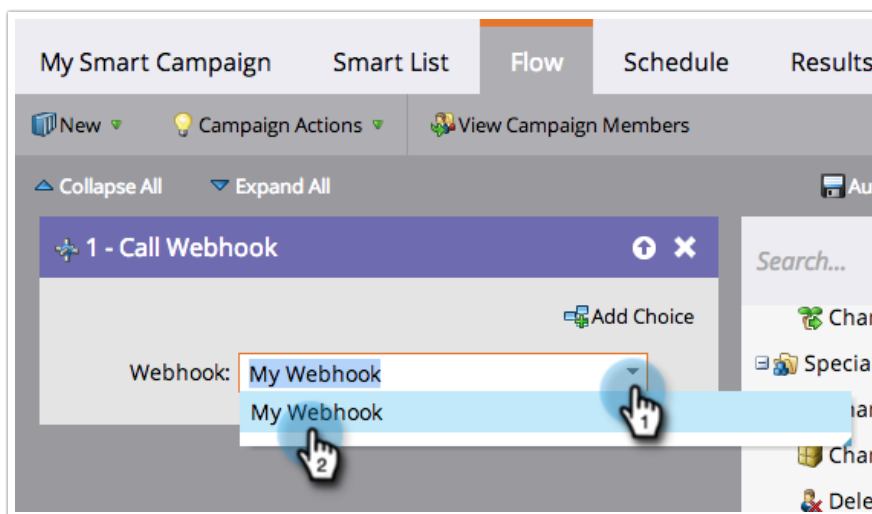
My Smart Campaign
Smart List
Flow
Schedule
Results

New
Campaign Actions
View Campaign Members

Collapse All
Expand All
Au

1 - Call Webhook

Add Choice

Webhook: My Webhook
My Webhook

1
2

Search...
Char
Specia
har
Char
Dele